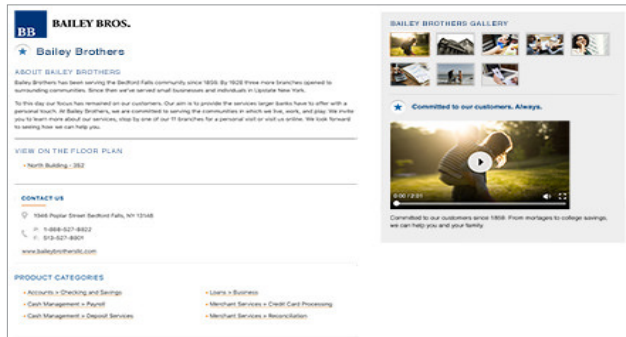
BB BAILEY BROS.

Bailey Brothers

ABOUT BAILEY BROTHERS

Bailey Brothers has been serving the Bedford Falls community since 1808. By 1828 three more branches opened to surrounding communities. Since then we've served small businesses and individuals in Upstate New York.

To this day our focus has remained on our customers. Our aim is to provide the services larger banks have to offer with a personal touch. At Bailey Brothers, we are committed to serving the communities in which we live, work, and play. We invite you to learn more about our services, stop by one of our 11 branches for a personal visit or visit us online. We look forward to seeing how we can help you.

VIEW ON THE FLOOR PLAN

North Building - 382

CONTACT US

1646 Poplar Street Bedford Falls, NY 13146

P: 1-866-527-8822
F: 513-527-8901

www.baileybrothersbc.com

PRODUCT CATEGORIES

Accounts > Checking and Savings
Cash Management > Payroll
Cash Management > Deposit Services
Loans > Business
Merchant Services > Credit Card Processing
Merchant Services > Reconciliation

BAILEY BROTHERS GALLERY

Committed to our customers. Always.

0:00 / 2:01

Committed to our customers since 1808. From mortgages to college savings, we can help you and your family.